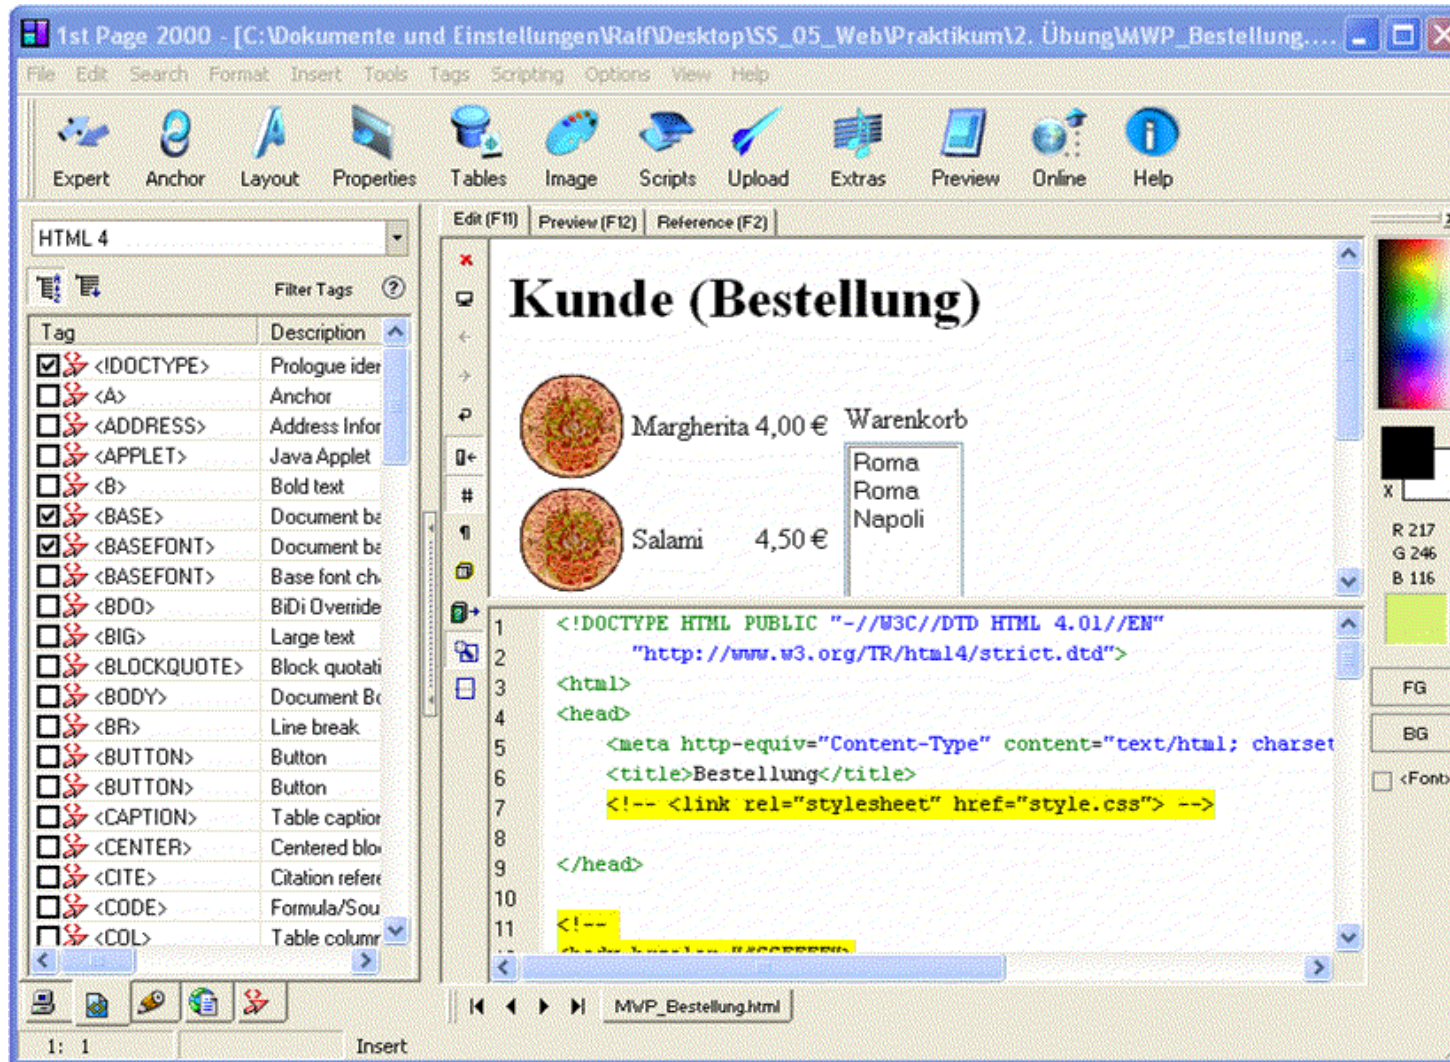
1st Page 2000 - [C:\Dokumente und Einstellungen\Ralf\Desktop\SS_05_Web\Praktikum\2. Übung\MWP_Bestellung....

File Edit Search Format Insert Tools Tags Scripting Options View Help

Expert Anchor Layout Properties Tables Image Scripts Upload Extras Preview Online Help

HTML 4

Filter Tags

| Tag | Description |
|---|---|
| <!DOCTYPE> | Prologue ider |
| <A> | Anchor |
| <ADDRESS> | Address Infor |
| <APPLET> | Java Applet |
| <B> | Bold text |
| <BASE> | Document ba |
| <BASEFONT> | Document ba |
| <BASEFONT> | Base font ch |
| <BDO> | BiDi Override |
| <BIG> | Large text |
| <BLOCKQUOTE> | Block quotati |
| <BODY> | Document Bo |
| <BR> | Line break |
| <BUTTON> | Button |
| <BUTTON> | Button |
| <CAPTION> | Table captior |
| <CENTER> | Centered blo |
| <CITE> | Citation refer |
| <CODE> | Formula/Sou |
| <COL> | Table columr |

Edit (F11) Preview (F12) Reference (F2)

Kunde (Bestellung)

Margherita 4,00 € Warenkorb

Roma
Roma
Napoli

Salami 4,50 €

1 <!DOCTYPE HTML PUBLIC "-//W3C//DTD HTML 4.01//EN"
2 "http://www.w3.org/TR/html4/strict.dtd">
3 <html>
4 <head>
5 <meta http-equiv="Content-Type" content="text/html; charset
6 <title>Bestellung</title>
7 <!-- <link rel="stylesheet" href="style.css"> -->
8
9 </head>
10
11 <!--

R 217
G 246
B 116

FG
BG
<Font>

MWP_Bestellung.html

1: 1 Insert